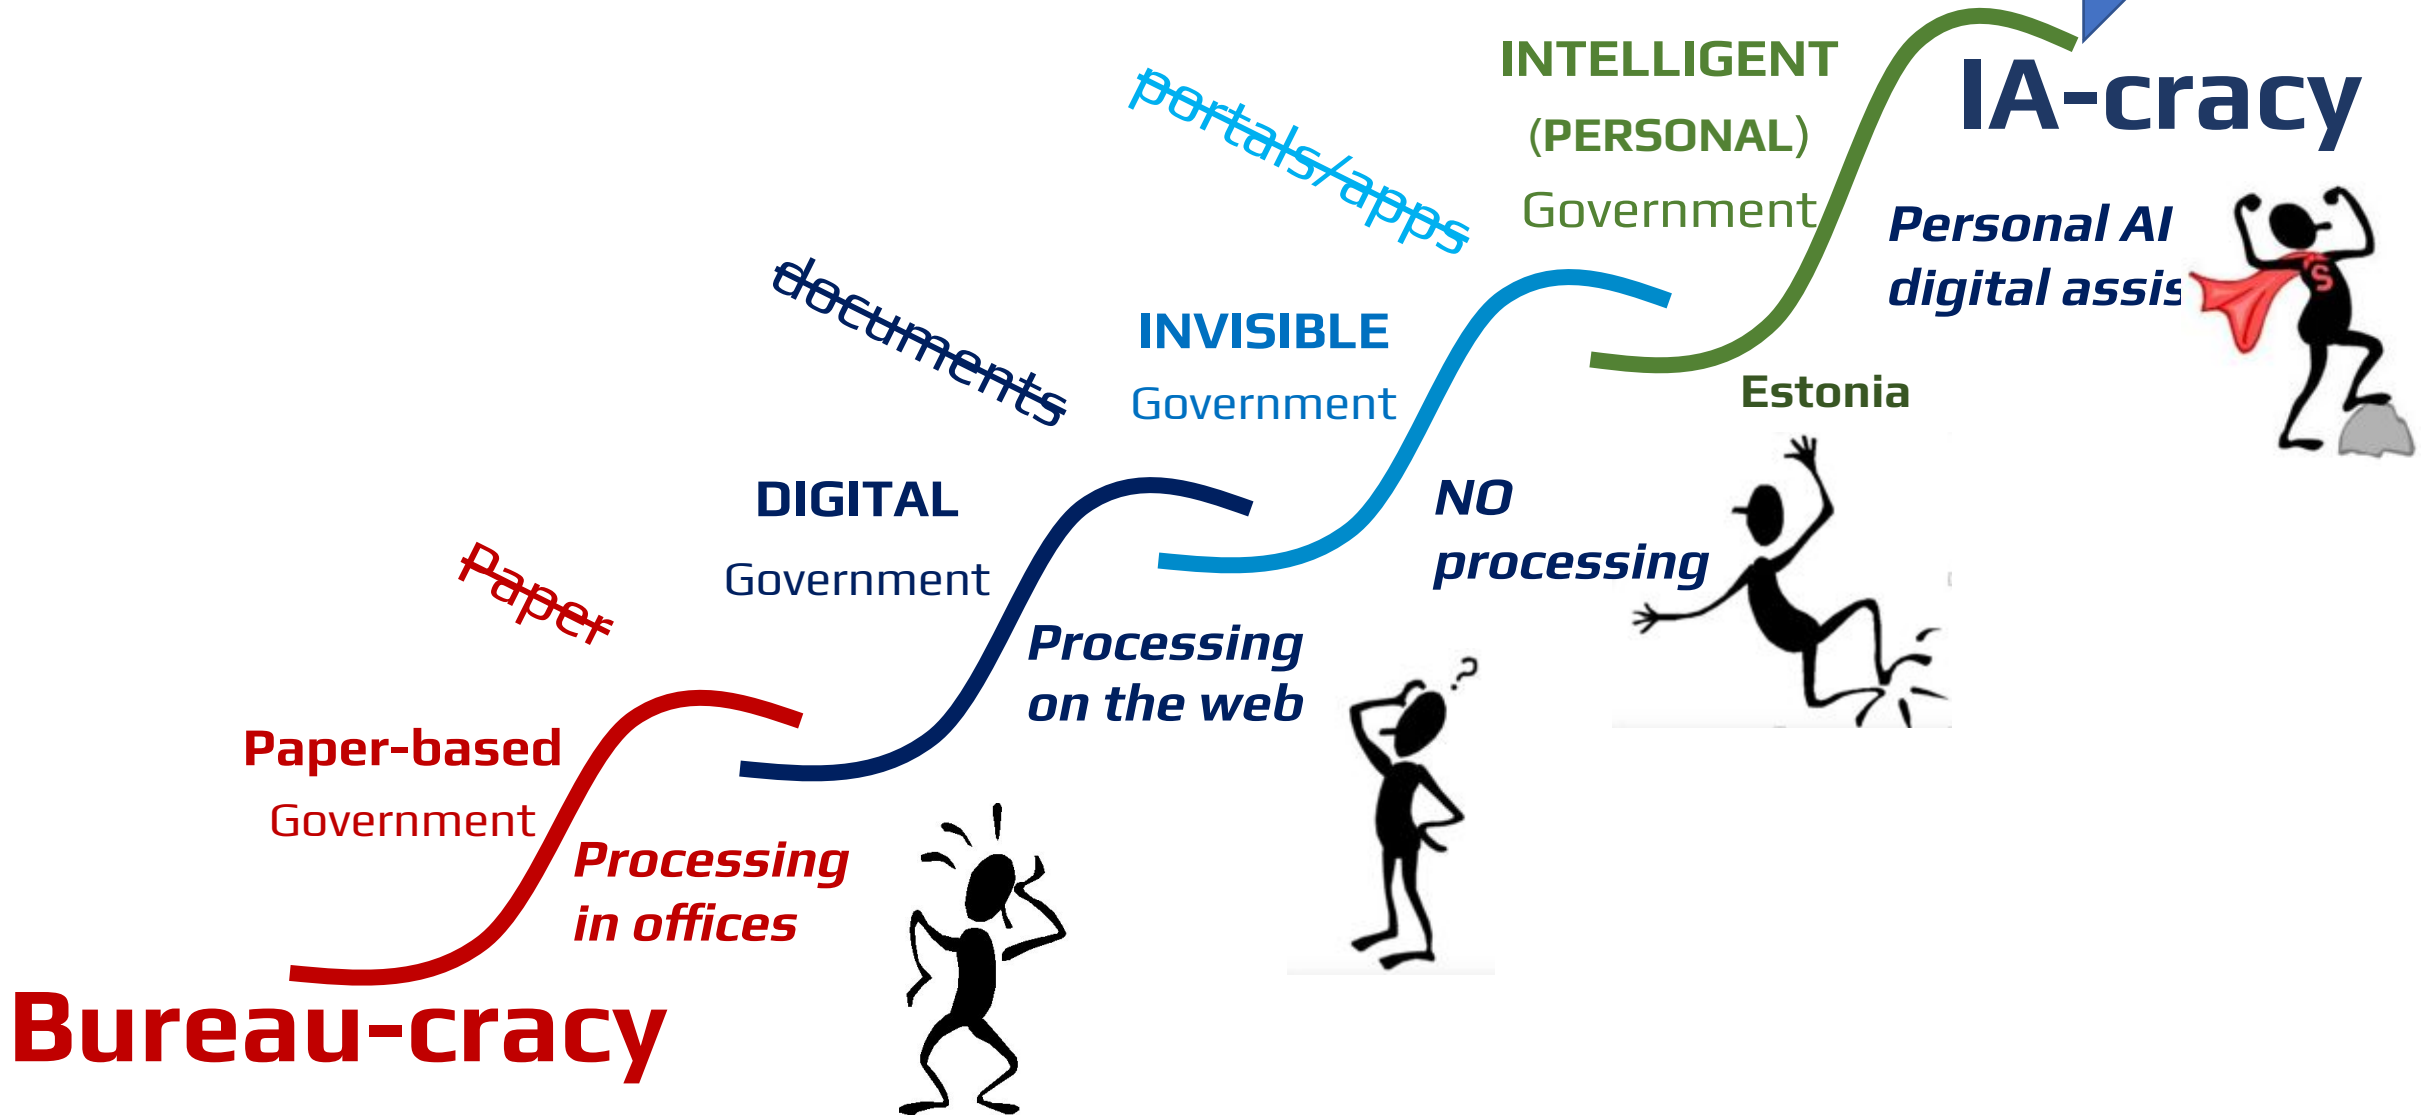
portals/apps

INTELLIGENT
(PERSONAL)
Government

IA-cracy

Personal AI
digital assis

documents

INVISIBLE
Government

Estonia

NO
processing

DIGITAL
Government

Paper

Processing
on the web

Paper-based
Government

Processing
in offices

Bureau-cracy